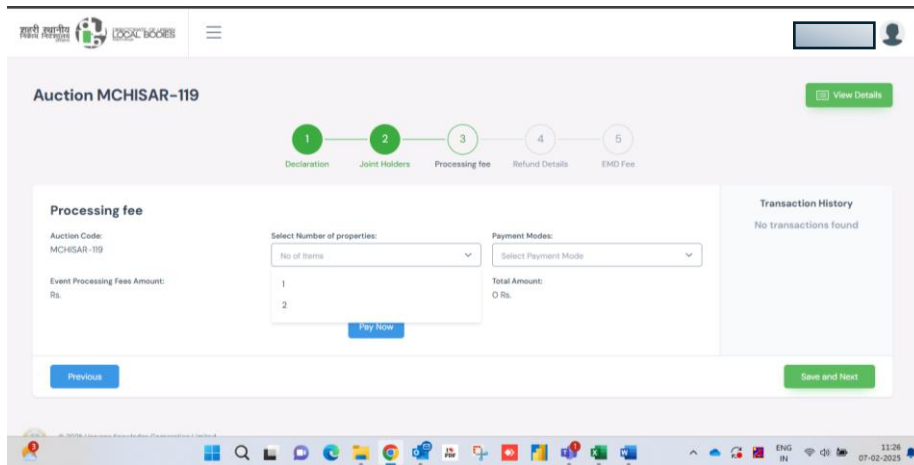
शहरी स्थानीय निकाय विभाग LOCAL BODIES

Auction MCHISAR-119

View Details

1 Declaration
2 Joint Holders
3 Processing fee
4 Refund Details
5 EMD Fee

Processing fee

Auction Code:
MCHISAR-119

Select Number of properties:
No of Items
1
2

Payment Modes:
Select Payment Mode

Event Processing Fees Amount:
Rs.

Total Amount:
0 Rs.

Pay Now

Transaction History
No transactions found

Previous

Save and Next

© 2025 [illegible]

ENG IN
11:26
07-02-2025